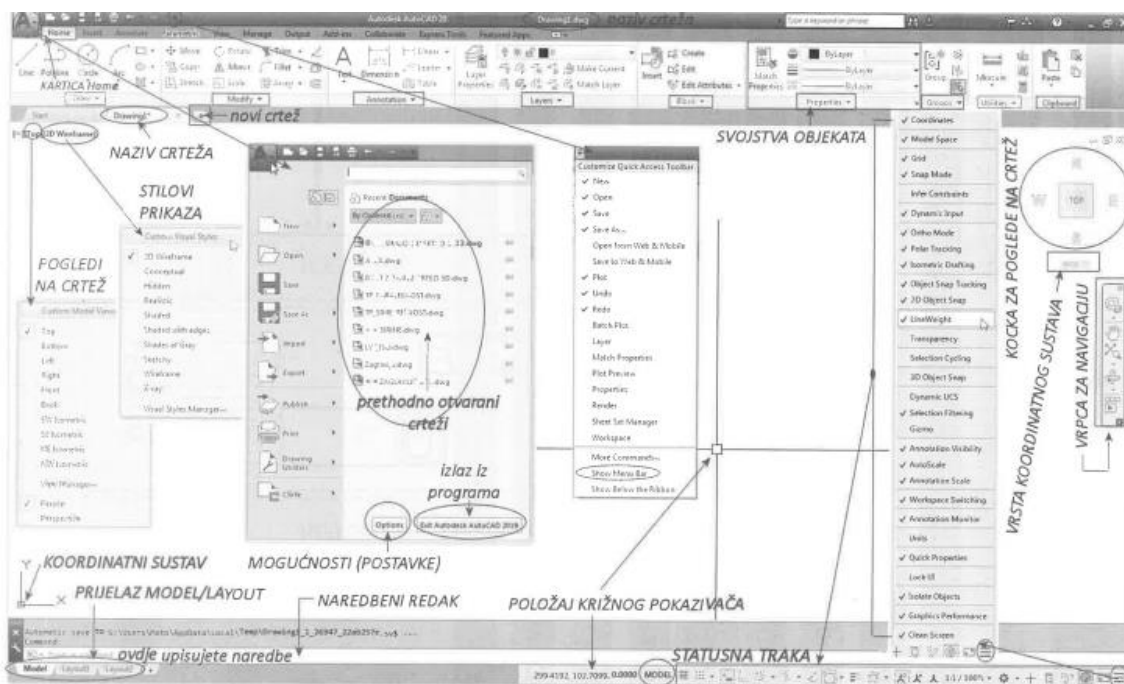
Autodesk AutoCAD 20 Drawing1.dwg naziv crteža

Home Insert Annotate Parametric View Manage Output Add-ins Collaborate Express Tools Featured Apps

Line Polyline Circle Arc
KARTICA Home
Draw

Move Rotate Trim Copy Mirror Fillet Stretch Scale Array
Modify

Text Dimension Leader Table
Annotation

Layer Properties Make Current Match Layer
Layers

Insert Create Edit Edit Attributes
Block

Match Properties ByLayer ByLayer ByLayer
Properties

Group Groups Measure Utilities Paste Clipboard

Start Drawing1* + novi crtež

[-][Top][2D Wireframe]

NAZIV CRTEŽA

STILOVI PRIKAZA

Custom Visual Styles
2D Wireframe
Conceptual
Hidden
Realistic
Shaded
Shaded with edges
Shades of Gray
Sketchy
Wireframe
X-ray
Visual Styles Manager...

FOGLEDI NA CRTEŽ

Custom Model Views
Top
Bottom
Left
Right
Front
Back
SW Isometric
SE Isometric
NE Isometric
NW Isometric
View Manager...
Parallel
Perspective

Recent Documents
By Ordered List

New
Open
Save
Save As
Import
Export
Publish
Print
Drawing Utilities
Close

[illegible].dwg
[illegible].dwg
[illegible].dwg
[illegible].dwg
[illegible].dwg
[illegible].dwg
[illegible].dwg
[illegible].dwg
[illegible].dwg

prethodno otvarani crteži

izlaz iz programa

Options Exit Autodesk AutoCAD 2018

MOGUĆNOSTI (POSTAVKE)

Customize Quick Access Toolbar
New
Open
Save
Save As...
Open from Web & Mobile
Save to Web & Mobile
Plot
Undo
Redo
Batch Plot
Layer
Match Properties
Plot Preview
Properties
Render
Sheet Set Manager
Workspace
More Commands...
Show Menu Bar
Show Below the Ribbon

SVOJSTVA OBJEKATA

Coordinates
Model Space
Grid
Snap Mode
Infer Constraints
Dynamic Input
Ortho Mode
Polar Tracking
Isometric Drafting
Object Snap Tracking
2D Object Snap
LineWeight
Transparency
Selection Cycling
3D Object Snap
Dynamic UCS
Selection Filtering
Gizmo
Annotation Visibility
AutoScale
Annotation Scale
Workspace Switching
Annotation Monitor
Units
Quick Properties
Lock UI
Isolate Objects
Graphics Performance
Clean Screen

KOCKA ZA POGLEDE NA CRTEŽ

W TOP E

VRSTA KOORDINATNOG SUSTAVA

VRPCA ZA NAVIGACIJU

KOORDINATNI SUSTAV

PRIJELAZ MODEL/LAYOUT

NAREDBENI REDAK

POLOŽAJ KRIŽNOG POKAZIVAČA

Automatic save to C:\Users\Vlato\AppData\Local\Temp\Drawing1_1_36947_22ab257e.sv$ ...
Command:

ovdje upisujete naredbe

STATUSNA TRAKA

Model Layout1 Layout2 +

299.4192, 102.7099, 0.0000 MODEL 1:1/100%